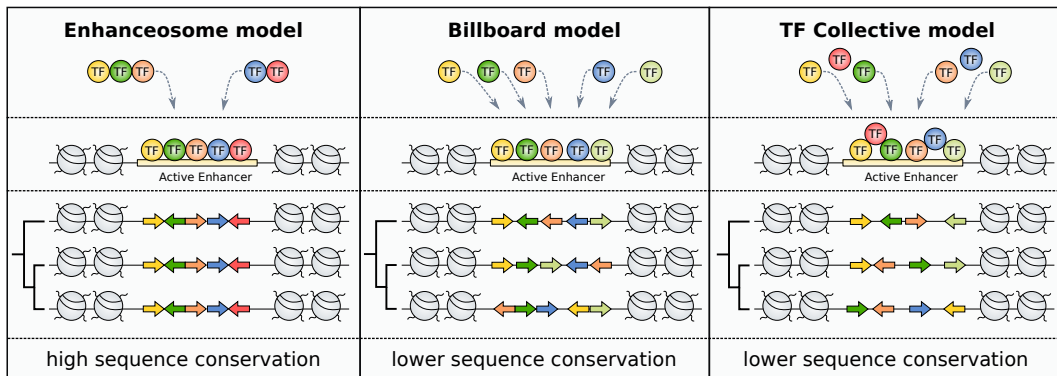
| Enhanceosome model | Billboard model | TF Collective model |
|---|---|---|
| TF TF TF TF TF | TF TF TF TF TF | TF TF TF TF TF TF |
| TF TF TF TF TF Active Enhancer | TF TF TF TF TF Active Enhancer | TF TF TF TF TF TF Active Enhancer |
| high sequence conservation | lower sequence conservation | lower sequence conservation |